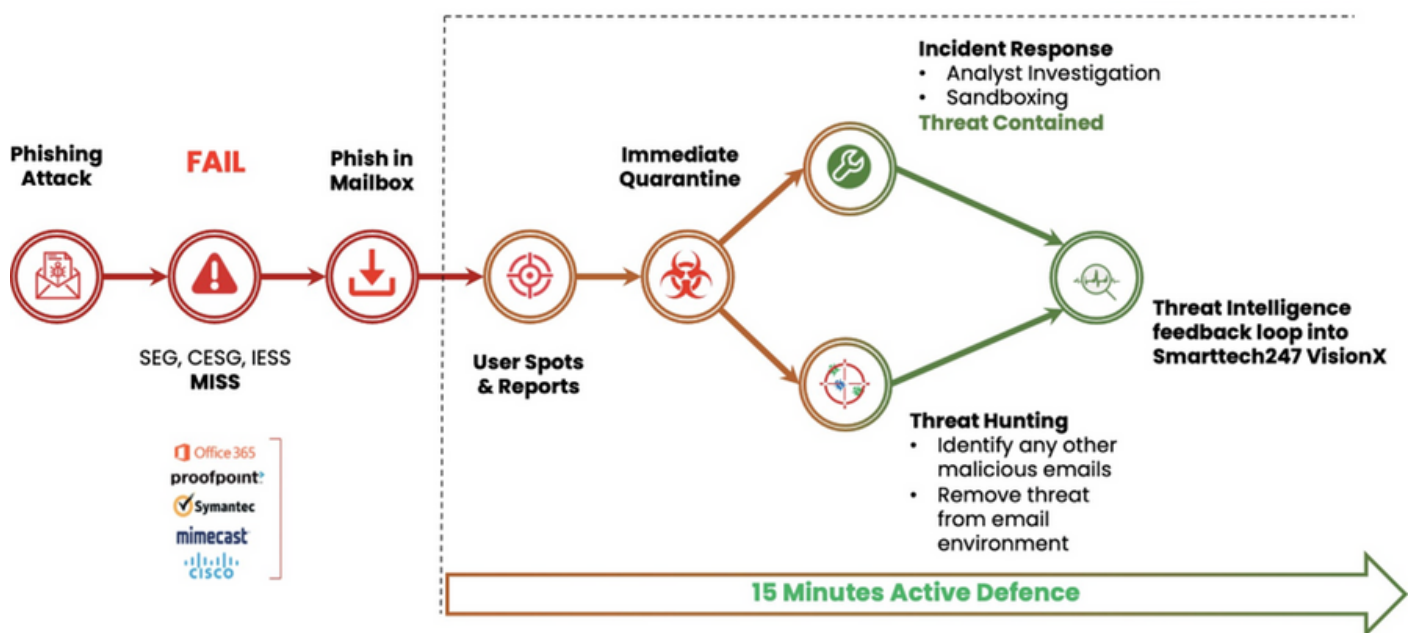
Phishing Attack

FAIL

Phish in Mailbox

SEG, CESG, IESS
MISS

Office 365
proofpoint
Symantec
mimecast
cisco

User Spots & Reports

Immediate Quarantine

Incident Response
• Analyst Investigation
• Sandboxing
Threat Contained

Threat Hunting
• Identify any other malicious emails
• Remove threat from email environment

Threat Intelligence feedback loop into Smarttech247 VisionX

15 Minutes Active Defence